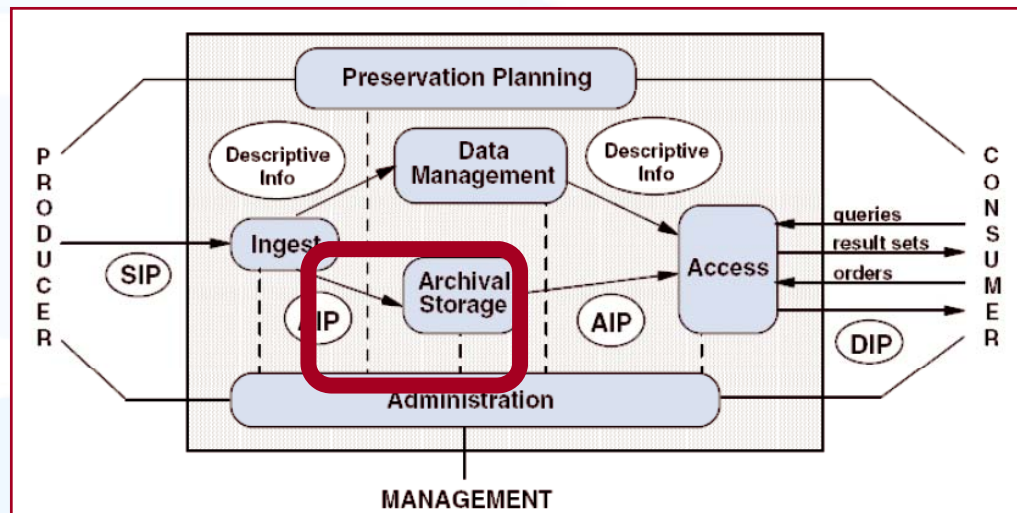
Preservation Planning

P R O D U C E R

Descriptive Info

Data Management

Descriptive Info

C O N S U M E R

Ingest

SIP

AIP

Archival Storage

AIP

Access

queries

result sets

orders

DIP

Administration

MANAGEMENT